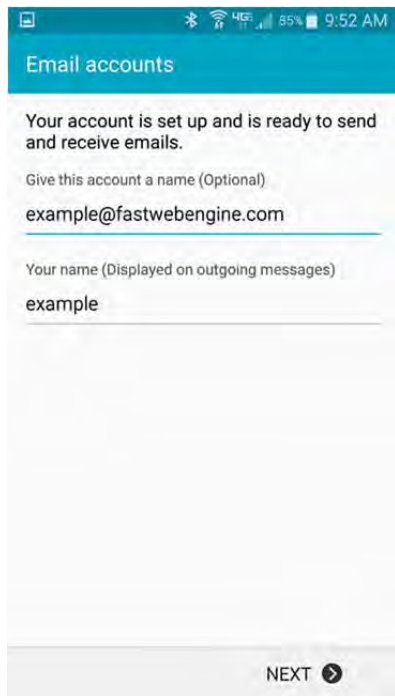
4G 85% 9:52 AM

Email accounts

Your account is set up and is ready to send and receive emails.

Give this account a name (Optional)

example@fastwebengine.com

Your name (Displayed on outgoing messages)

example

NEXT